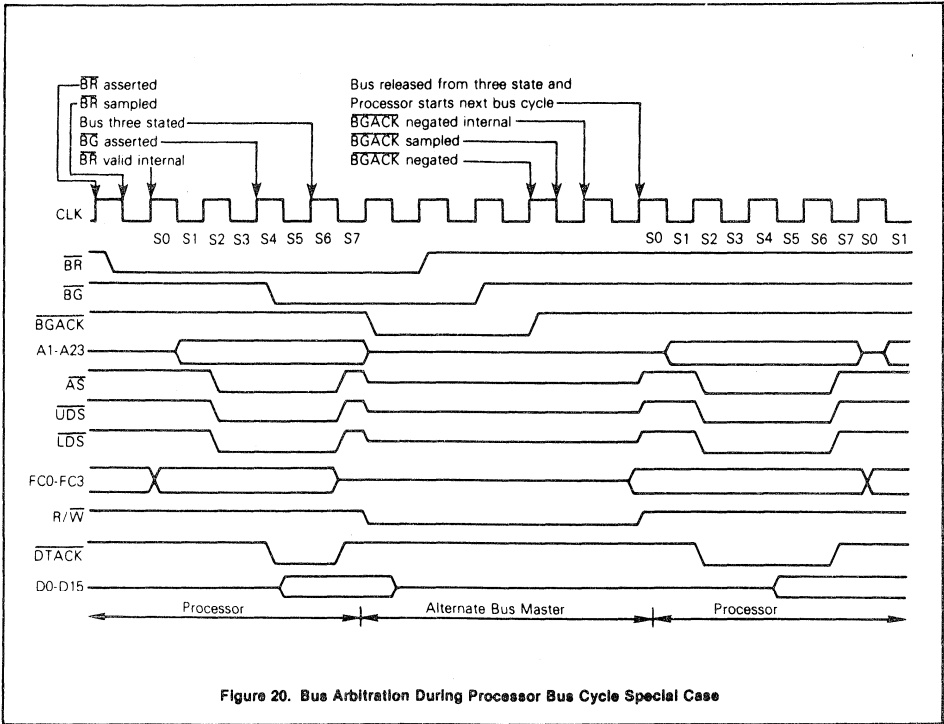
$\overline{BR}$ asserted
$\overline{BR}$ sampled
Bus three stated
$\overline{BG}$ asserted
$\overline{BR}$ valid internal

Bus released from three state and
Processor starts next bus cycle
$\overline{BGACK}$ negated internal
$\overline{BGACK}$ sampled
$\overline{BGACK}$ negated

CLK
S0 S1 S2 S3 S4 S5 S6 S7
S0 S1 S2 S3 S4 S5 S6 S7 S0 S1

$\overline{BR}$
$\overline{BG}$
$\overline{BGACK}$
A1-A23
$\overline{AS}$
$\overline{UDS}$
$\overline{LDS}$
FC0-FC3
R/$\overline{W}$
$\overline{DTACK}$
D0-D15

Processor
Alternate Bus Master
Processor

Figure 20. Bus Arbitration During Processor Bus Cycle Special Case